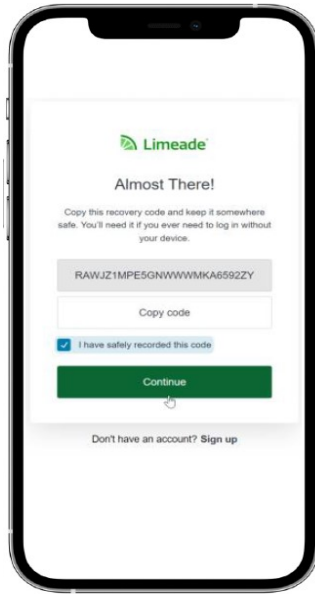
Limeade

Almost There!

Copy this recovery code and keep it somewhere safe. You'll need it if you ever need to log in without your device.

RAWJZ1MPE5GNWWWMKA6592ZY

Copy code

I have safely recorded this code

Continue

Don't have an account? Sign up